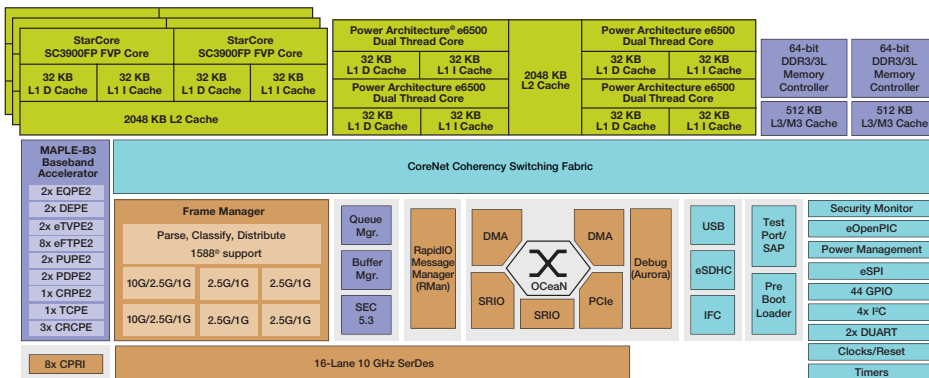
StarCore SC3900FP FVP Core

32 KB L1 D Cache

32 KB L1 I Cache

StarCore SC3900FP FVP Core

32 KB L1 D Cache

32 KB L1 I Cache

2048 KB L2 Cache

Power Architecture® e6500 Dual Thread Core

32 KB L1 D Cache

32 KB L1 I Cache

Power Architecture e6500 Dual Thread Core

32 KB L1 D Cache

32 KB L1 I Cache

2048 KB L2 Cache

Power Architecture e6500 Dual Thread Core

32 KB L1 D Cache

32 KB L1 I Cache

Power Architecture e6500 Dual Thread Core

32 KB L1 D Cache

32 KB L1 I Cache

64-bit DDR3/3L Memory Controller

512 KB L3/M3 Cache

64-bit DDR3/3L Memory Controller

512 KB L3/M3 Cache

MAPLE-B3 Baseband Accelerator

2x EQPE2

2x DEPE

2x eTVPE2

8x eFTPE2

2x PUPE2

2x PDPE2

1x CRPE2

1x TCPE

3x CRCPE

CoreNet Coherency Switching Fabric

Frame Manager

Parse, Classify, Distribute

1588® support

10G/2.5G/1G

2.5G/1G

2.5G/1G

10G/2.5G/1G

2.5G/1G

2.5G/1G

Queue Mgr.

Buffer Mgr.

SEC 5.3

RapidIO Message Manager (RMan)

DMA

DMA

OCeaN

SRIO

SRIO

PCIe

Debug (Aurora)

USB

eSDHC

IFC

Test Port/ SAP

Pre Boot Loader

Security Monitor

eOpenPIC

Power Management

eSPI

44 GPIO

4x I²C

2x DUART

Clocks/Reset

Timers

8x CPRI

16-Lane 10 GHz SerDes